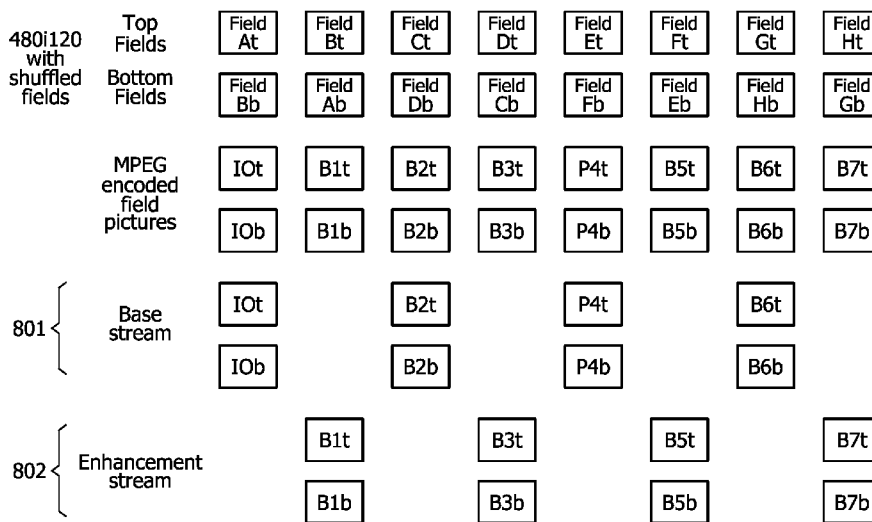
480i120 with shuffled fields

Top Fields

Field At | Field Bt | Field Ct | Field Dt | Field Et | Field Ft | Field Gt | Field Ht

Bottom Fields

Field Bb | Field Ab | Field Db | Field Cb | Field Fb | Field Eb | Field Hb | Field Gb

MPEG encoded field pictures

IOt | B1t | B2t | B3t | P4t | B5t | B6t | B7t

IOb | B1b | B2b | B3b | P4b | B5b | B6b | B7b

801

Base stream

IOt | B2t | P4t | B6t

IOb | B2b | P4b | B6b

802

Enhancement stream

B1t | B3t | B5t | B7t

B1b | B3b | B5b | B7b